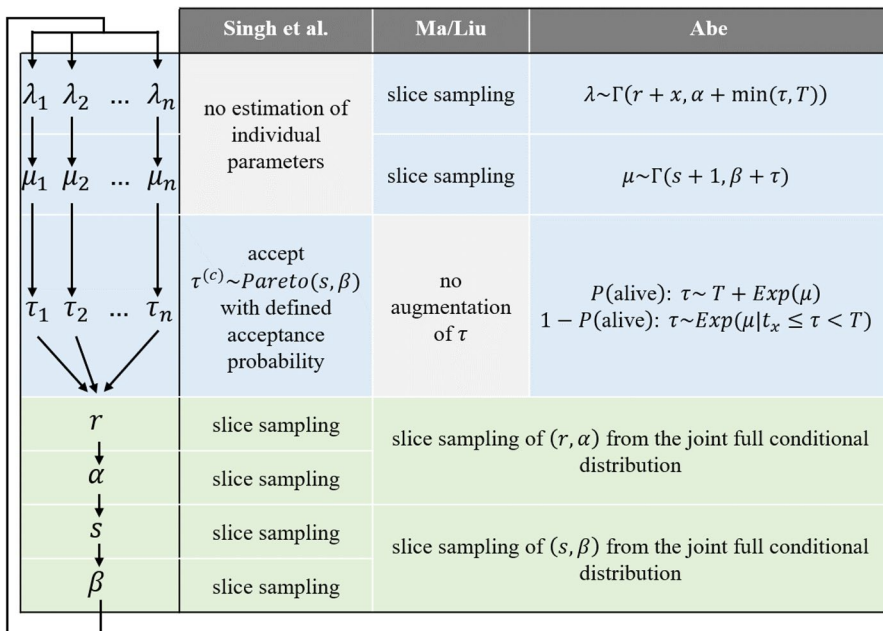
| | Singh et al. | Ma/Liu | Abe |
|---|---|---|---|
| $\lambda_1$ $\lambda_2$ ... $\lambda_n$ | no estimation of individual parameters | slice sampling | $\lambda \sim \Gamma(r+x, \alpha+\min(\tau, T))$ |
| $\mu_1$ $\mu_2$ ... $\mu_n$ | | slice sampling | $\mu \sim \Gamma(s+1, \beta+\tau)$ |
| $\tau_1$ $\tau_2$ ... $\tau_n$ | accept $\tau^{(c)} \sim Pareto(s, \beta)$ with defined acceptance probability | no augmentation of $\tau$ | $P(\text{alive})$: $\tau \sim T + Exp(\mu)$ $1-P(\text{alive})$: $\tau \sim Exp(\mu \mid t_x \leq \tau < T)$ |
| $r$ | slice sampling | slice sampling of $(r, \alpha)$ from the joint full conditional distribution | |
| $\alpha$ | slice sampling | | |
| $s$ | slice sampling | slice sampling of $(s, \beta)$ from the joint full conditional distribution | |
| $\beta$ | slice sampling | | |